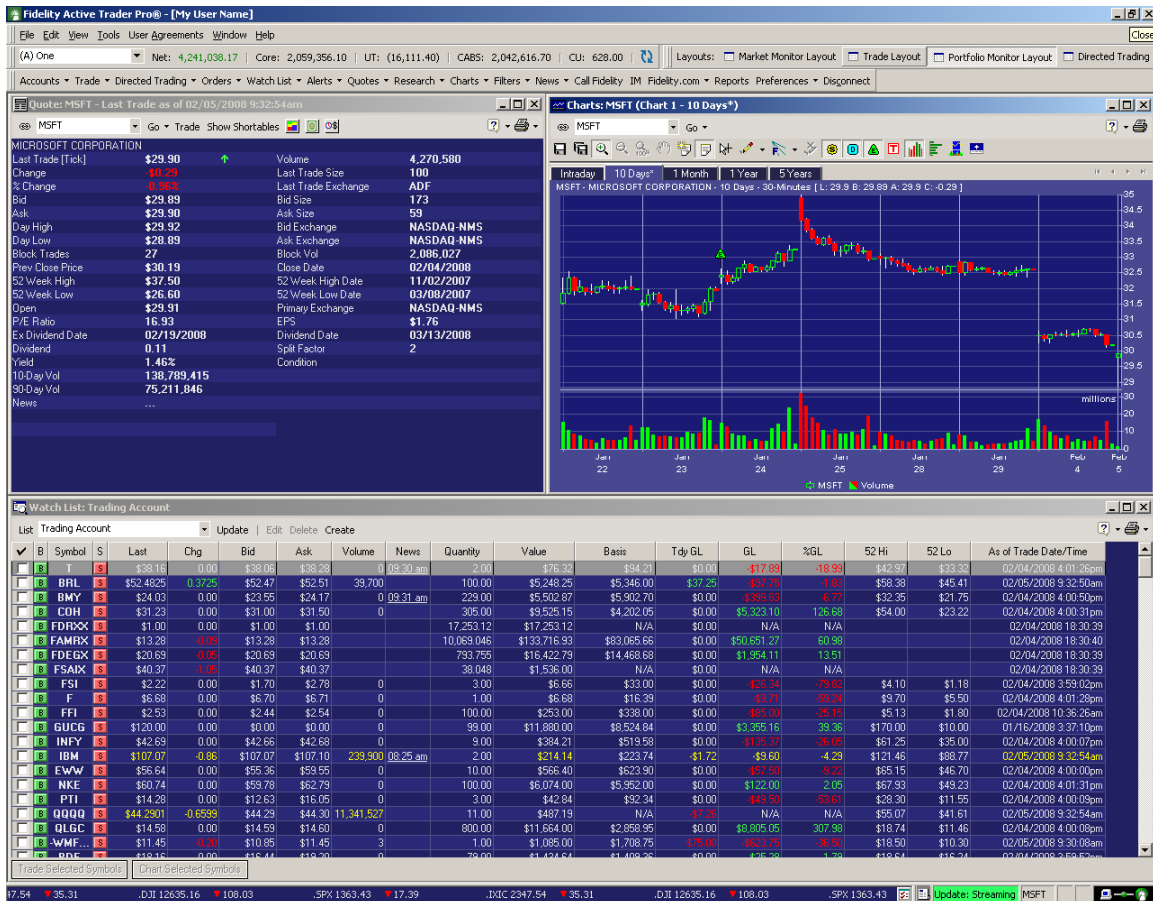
Fidelity Active Trader Pro® - [My User Name]

File Edit View Tools User Agreements Window Help

Close

(A) One Net: 4,241,038.17 | Core: 2,059,356.10 | UT: (16,111.40) | CABS: 2,042,616.70 | CU: 628.00 | Layouts: Market Monitor Layout Trade Layout Portfolio Monitor Layout Directed Trading

Accounts Trade Directed Trading Orders Watch List Alerts Quotes Research Charts Filters News Call Fidelity IM Fidelity.com Reports Preferences Disconnect

Quote: MSFT - Last Trade as of 02/05/2008 9:32:54am

MSFT Go Trade Show Shortables

MICROSOFT CORPORATION

| | | | |
|---|---|---|---|
| Last Trade [Tick] | $29.90 | Volume | 4,270,580 |
| Change | -$0.29 | Last Trade Size | 100 |
| % Change | -0.96% | Last Trade Exchange | ADF |
| Bid | $29.89 | Bid Size | 173 |
| Ask | $29.90 | Ask Size | 59 |
| Day High | $29.92 | Bid Exchange | NASDAQ-NMS |
| Day Low | $28.89 | Ask Exchange | NASDAQ-NMS |
| Block Trades | 27 | Block Vol | 2,086,027 |
| Prev Close Price | $30.19 | Close Date | 02/04/2008 |
| 52 Week High | $37.50 | 52 Week High Date | 11/02/2007 |
| 52 Week Low | $26.60 | 52 Week Low Date | 03/08/2007 |
| Open | $29.91 | Primary Exchange | NASDAQ-NMS |
| P/E Ratio | 16.93 | EPS | $1.76 |
| Ex Dividend Date | 02/19/2008 | Dividend Date | 03/13/2008 |
| Dividend | 0.11 | Split Factor | 2 |
| Yield | 1.46% | Condition | |
| 10-Day Vol | 138,789,415 | | |
| 90-Day Vol | 75,211,846 | | |
| News | ... | | |

Charts: MSFT (Chart 1 - 10 Days*)

MSFT Go

Intraday 10 Days* 1 Month 1 Year 5 Years

MSFT - MICROSOFT CORPORATION - 10 Days - 30-Minutes [ L: 29.9 B: 29.89 A: 29.9 C: -0.29 ]

35 34.5 34 33.5 33 32.5 32 31.5 31 30.5 30 29.5 29 millions 30 20 10

Jan 22 Jan 23 Jan 24 Jan 25 Jan 28 Jan 29 Feb 4 Feb 5

MSFT Volume

Watch List: Trading Account

List Trading Account Update | Edit Delete Create

| B | Symbol | S | Last | Chg | Bid | Ask | Volume | News | Quantity | Value | Basis | Tdy GL | GL | %GL | 52 Hi | 52 Lo | As of Trade Date/Time |
|---|---|---|---|---|---|---|---|---|---|---|---|---|---|---|---|---|---|
| B | T | S | $38.16 | 0.00 | $38.06 | $38.28 | 0 | 09:30 am | 2.00 | $76.32 | $94.21 | $0.00 | -$17.89 | -18.99 | $42.97 | $33.32 | 02/04/2008 4:01:26pm |
| B | BRL | S | $52.4825 | 0.3725 | $52.47 | $52.51 | 39,700 | | 100.00 | $5,248.25 | $5,346.00 | $37.25 | -$97.75 | -1.83 | $58.38 | $45.41 | 02/05/2008 9:32:50am |
| B | BMY | S | $24.03 | 0.00 | $23.55 | $24.17 | 0 | 09:31 am | 229.00 | $5,502.87 | $5,902.70 | $0.00 | -$399.83 | -6.77 | $32.35 | $21.75 | 02/04/2008 4:00:50pm |
| B | COH | S | $31.23 | 0.00 | $31.00 | $31.50 | 0 | | 305.00 | $9,525.15 | $4,202.05 | $0.00 | $5,323.10 | 126.68 | $54.00 | $23.22 | 02/04/2008 4:00:31pm |
| B | FDRXX | S | $1.00 | 0.00 | $1.00 | $1.00 | | | 17,253.12 | $17,253.12 | N/A | $0.00 | N/A | N/A | | | 02/04/2008 18:30:39 |
| B | FAMRX | S | $13.28 | -0.09 | $13.28 | $13.28 | | | 10,069.046 | $133,716.93 | $83,065.66 | $0.00 | $50,651.27 | 60.98 | | | 02/04/2008 18:30:40 |
| B | FDEGX | S | $20.69 | -0.05 | $20.69 | $20.69 | | | 793.755 | $16,422.79 | $14,468.68 | $0.00 | $1,954.11 | 13.51 | | | 02/04/2008 18:30:40 |
| B | FSAIX | S | $40.37 | -1.05 | $40.37 | $40.37 | | | 38.048 | $1,536.00 | N/A | $0.00 | N/A | N/A | | | 02/04/2008 18:30:39 |
| B | FSI | S | $2.22 | 0.00 | $1.70 | $2.78 | 0 | | 3.00 | $6.66 | $33.00 | $0.00 | -$26.34 | -79.82 | $4.10 | $1.18 | 02/04/2008 3:59:02pm |
| B | F | S | $6.68 | 0.00 | $6.70 | $6.71 | 0 | | 1.00 | $6.68 | $16.39 | $0.00 | -$9.71 | -59.24 | $9.70 | $5.50 | 02/04/2008 4:01:28pm |
| B | FFI | S | $2.53 | 0.00 | $2.44 | $2.54 | 0 | | 100.00 | $253.00 | $338.00 | $0.00 | -$85.00 | -25.15 | $5.13 | $1.80 | 02/04/2008 10:36:26am |
| B | GUCG | S | $120.00 | 0.00 | $0.00 | $0.00 | 0 | | 99.00 | $11,880.00 | $8,524.84 | $0.00 | $3,355.16 | 39.36 | $170.00 | $10.00 | 01/16/2008 3:37:10pm |
| B | INFY | S | $42.69 | 0.00 | $42.66 | $42.68 | 0 | | 9.00 | $384.21 | $519.58 | $0.00 | -$135.37 | -26.05 | $61.25 | $35.00 | 02/04/2008 4:00:07pm |
| B | IBM | S | $107.07 | -0.86 | $107.07 | $107.10 | 239,900 | 08:25 am | 2.00 | $214.14 | $223.74 | -$1.72 | -$9.60 | -4.29 | $121.46 | $88.77 | 02/05/2008 9:32:54am |
| B | EWW | S | $56.64 | 0.00 | $55.36 | $59.55 | 0 | | 10.00 | $566.40 | $623.90 | $0.00 | -$57.50 | -9.22 | $65.15 | $46.70 | 02/04/2008 4:00:00pm |
| B | NKE | S | $60.74 | 0.00 | $59.78 | $62.79 | 0 | | 100.00 | $6,074.00 | $5,952.00 | $0.00 | $122.00 | 2.05 | $67.93 | $49.23 | 02/04/2008 4:01:31pm |
| B | PTI | S | $14.28 | 0.00 | $12.63 | $16.05 | 0 | | 3.00 | $42.84 | $92.34 | $0.00 | -$49.50 | -53.61 | $28.30 | $11.55 | 02/04/2008 4:00:09pm |
| B | QQQQ | S | $44.2901 | -0.6599 | $44.29 | $44.30 | 11,341,527 | | 11.00 | $487.19 | N/A | -$7.26 | N/A | N/A | $55.07 | $41.61 | 02/05/2008 9:32:54am |
| B | QLGC | S | $14.58 | 0.00 | $14.59 | $14.60 | 0 | | 800.00 | $11,664.00 | $2,858.95 | $0.00 | $8,805.05 | 307.98 | $18.74 | $11.46 | 02/04/2008 4:00:08pm |
| B | -WMF... | S | $11.45 | -0.20 | $10.85 | $11.45 | 3 | | 1.00 | $1,085.00 | $1,708.75 | -$75.00 | -$623.75 | -36.50 | $18.50 | $10.30 | 02/05/2008 9:30:08am |
| B | RDF | S | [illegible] | | | | | | | | | | | | | | |

Trade Selected Symbols Chart Selected Symbols

47.54 35.31 .DJI 12635.16 108.03 .SPX 1363.43 17.39 .IXIC 2347.54 35.31 .DJI 12635.16 108.03 .SPX 1363.43 Update: Streaming MSFT